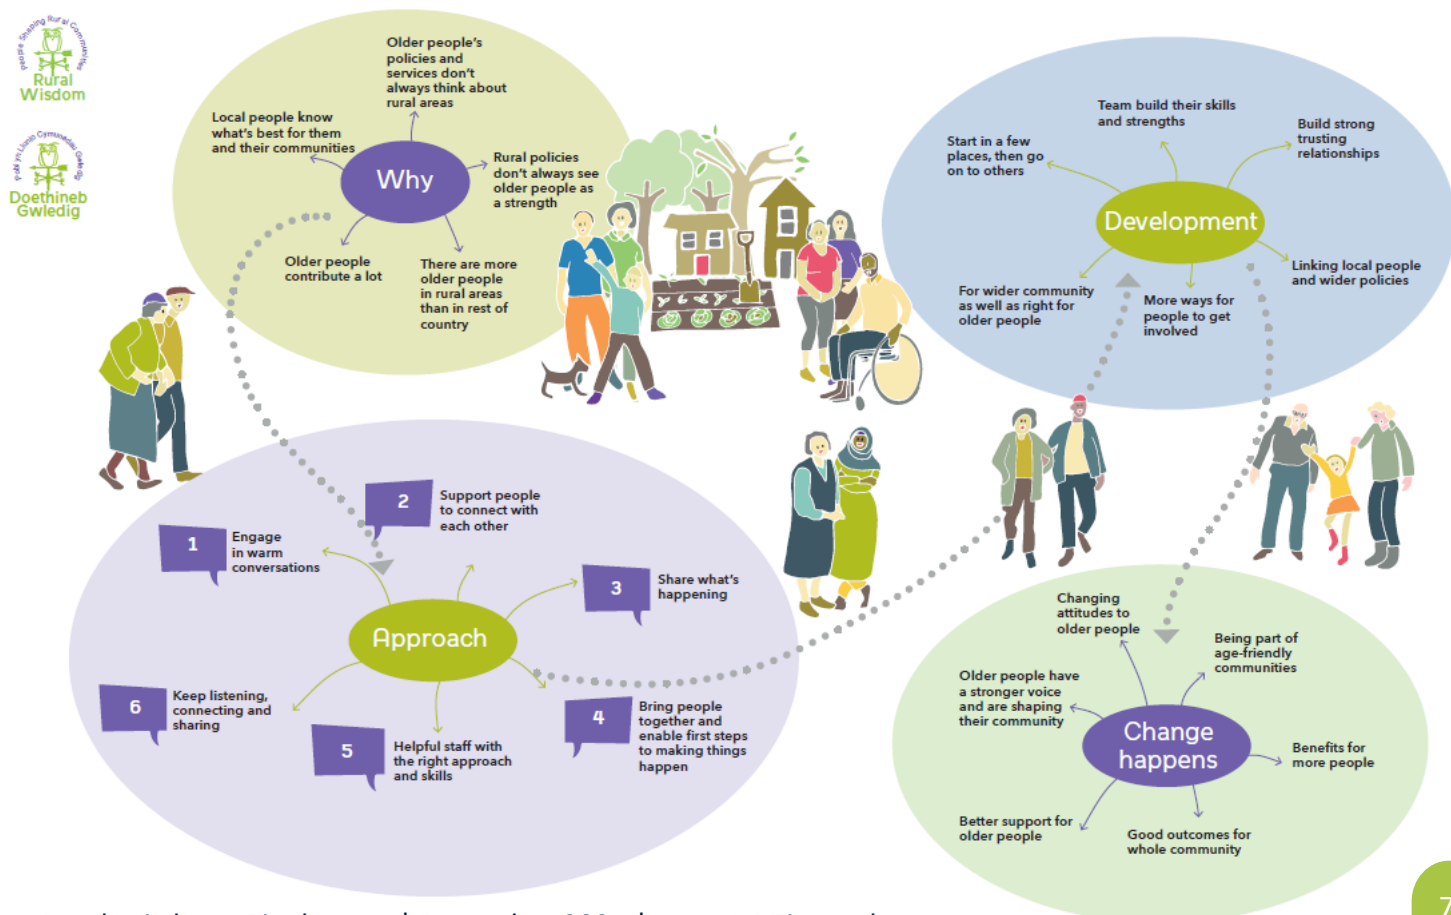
People Shaping Rural Communities
Rural Wisdom

Pobl yn Llunio Cymunedau Gwledig
Doethineb Gwledig

Why

Older people's policies and services don't always think about rural areas

Local people know what's best for them and their communities

Rural policies don't always see older people as a strength

Older people contribute a lot

There are more older people in rural areas than in rest of country

Development

Team build their skills and strengths

Start in a few places, then go on to others

Build strong trusting relationships

Linking local people and wider policies

For wider community as well as right for older people

More ways for people to get involved

Approach

1 Engage in warm conversations

2 Support people to connect with each other

3 Share what's happening

4 Bring people together and enable first steps to making things happen

5 Helpful staff with the right approach and skills

6 Keep listening, connecting and sharing

Change happens

Changing attitudes to older people

Being part of age-friendly communities

Older people have a stronger voice and are shaping their community

Benefits for more people

Better support for older people

Good outcomes for whole community

7